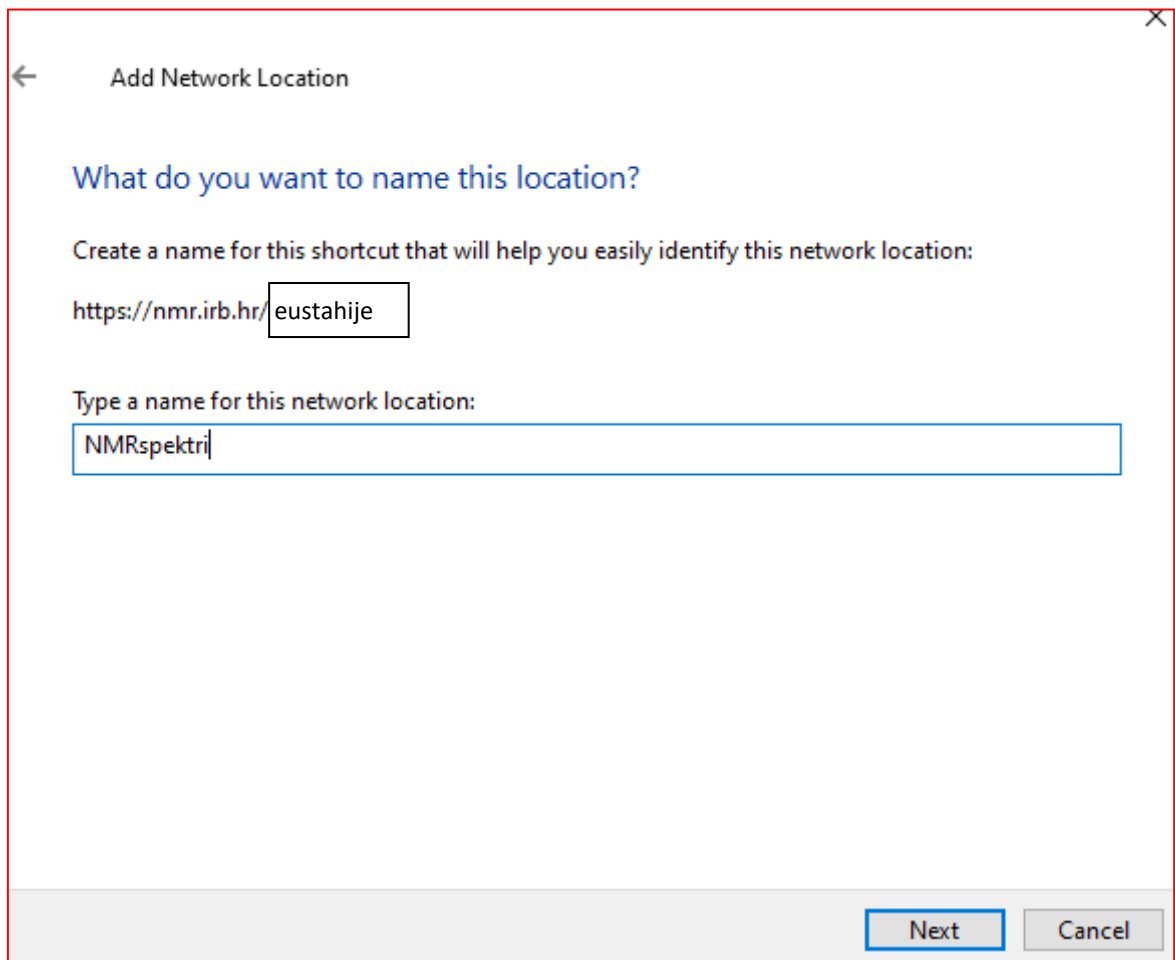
Add Network Location

What do you want to name this location?

Create a name for this shortcut that will help you easily identify this network location:

https://nmr.irb.hr/eustahije

Type a name for this network location:

NMRspektri

Next

Cancel